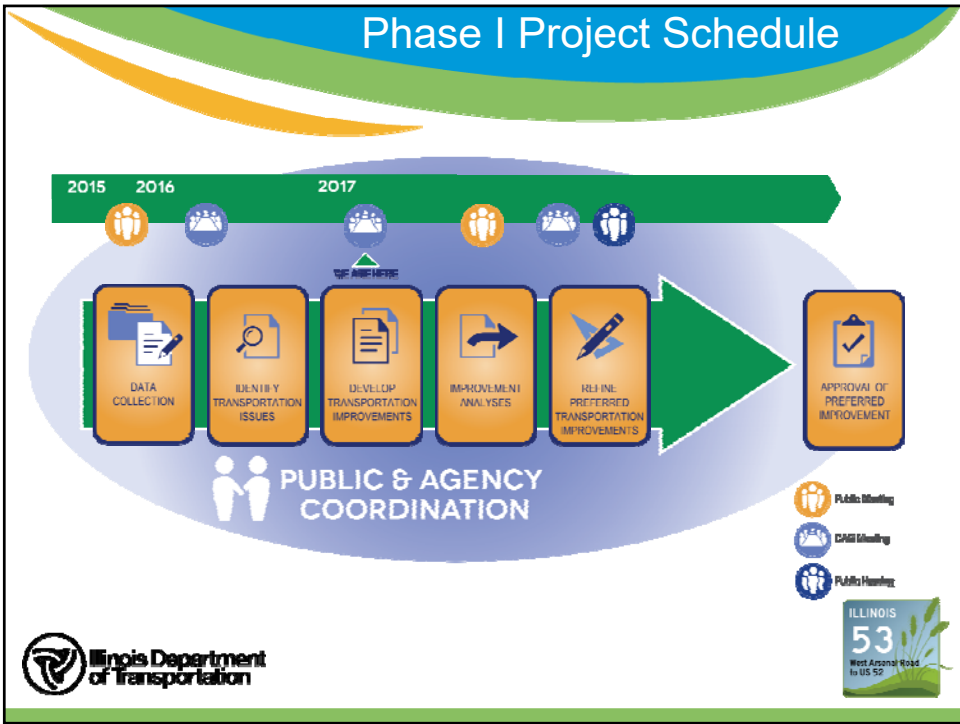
Phase I Project Schedule

2015 2016 2017

WE ARE HERE

DATA COLLECTION

IDENTIFY TRANSPORTATION ISSUES

DEVELOP TRANSPORTATION IMPROVEMENTS

IMPROVEMENT ANALYSES

REFINE PREFERRED TRANSPORTATION IMPROVEMENTS

APPROVAL OF PREFERRED IMPROVEMENT

PUBLIC & AGENCY COORDINATION

Public Meeting

CAG Meeting

Public Hearing

ILLINOIS 53 West Arsenal Road to US 52

Illinois Department of Transportation